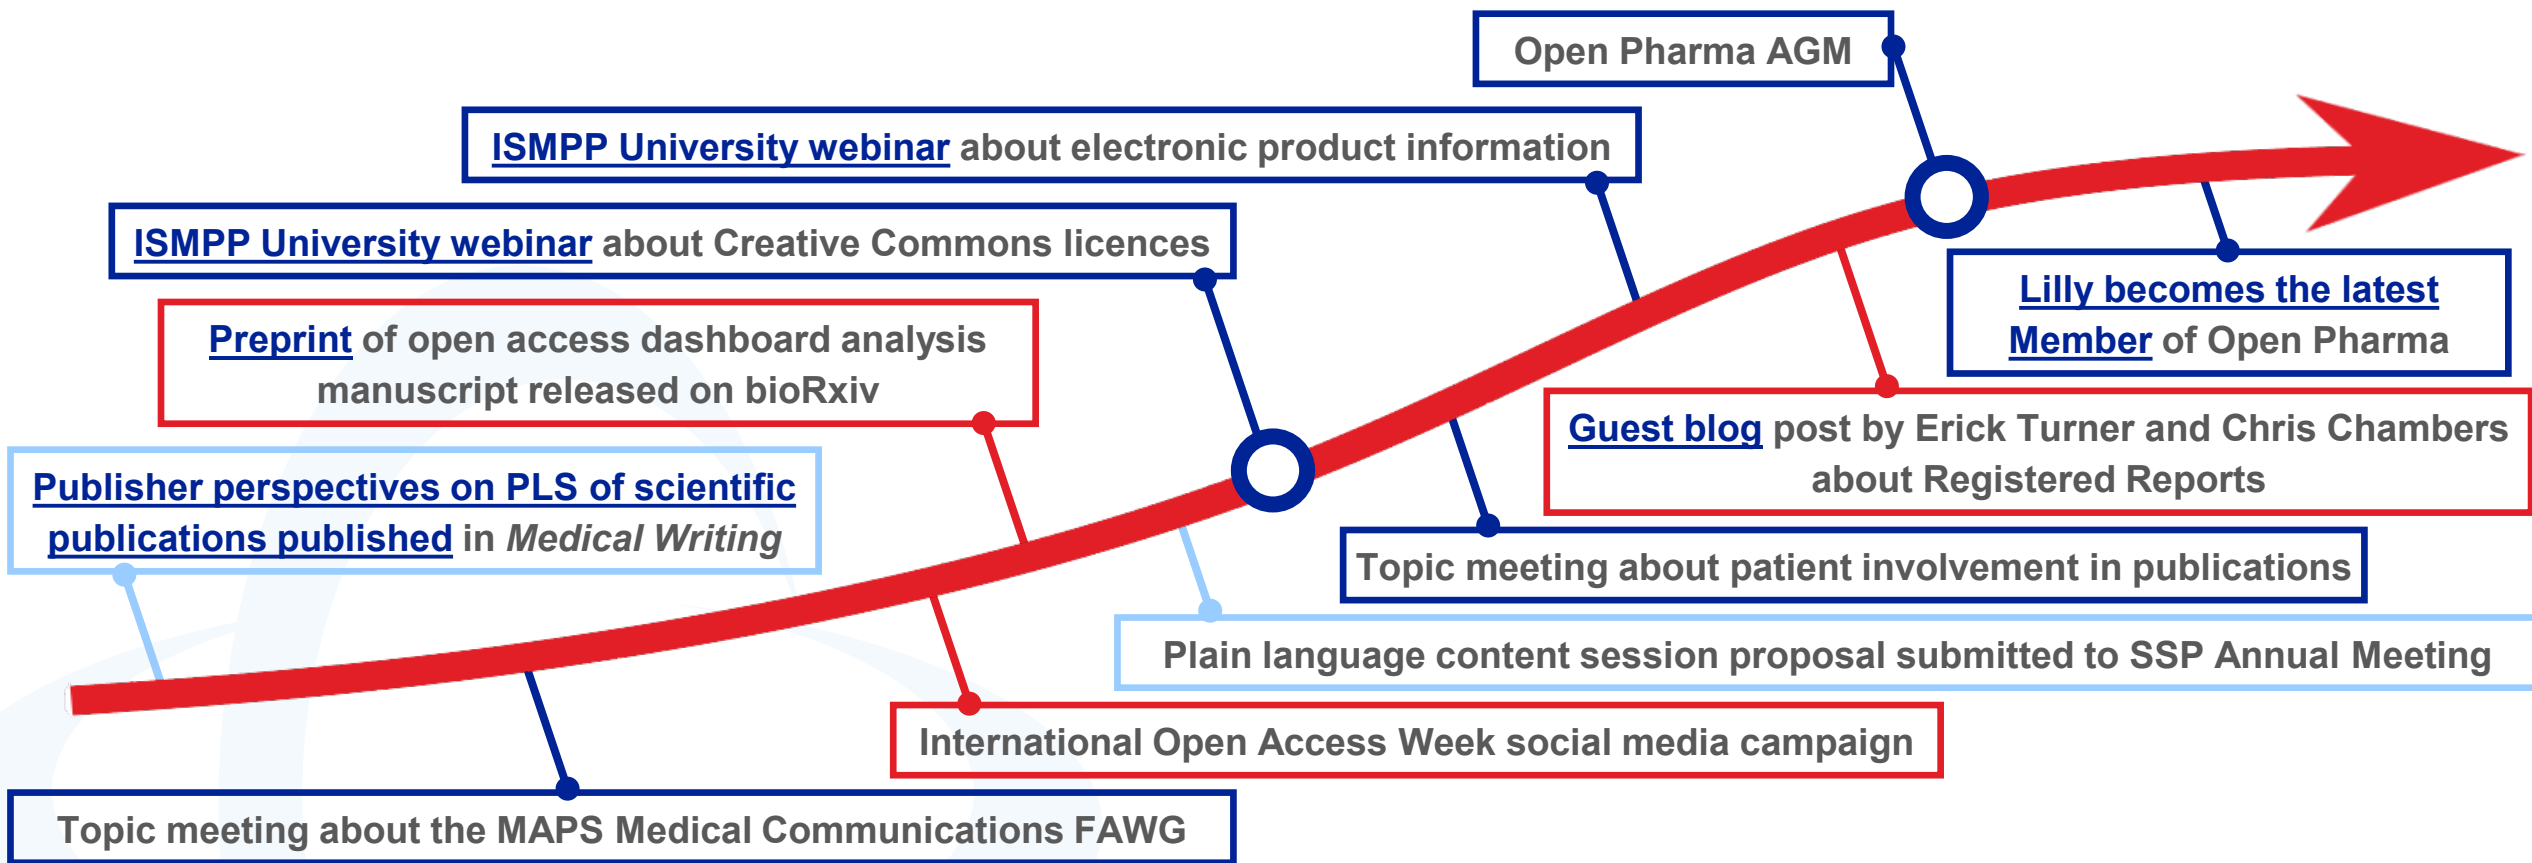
Open Pharma AGM

ISMPP University webinar about electronic product information

ISMPP University webinar about Creative Commons licences

Preprint of open access dashboard analysis manuscript released on bioRxiv

Publisher perspectives on PLS of scientific publications published in *Medical Writing*

Lilly becomes the latest Member of Open Pharma

Guest blog post by Erick Turner and Chris Chambers about Registered Reports

Topic meeting about patient involvement in publications

Plain language content session proposal submitted to SSP Annual Meeting

International Open Access Week social media campaign

Topic meeting about the MAPS Medical Communications FAWG